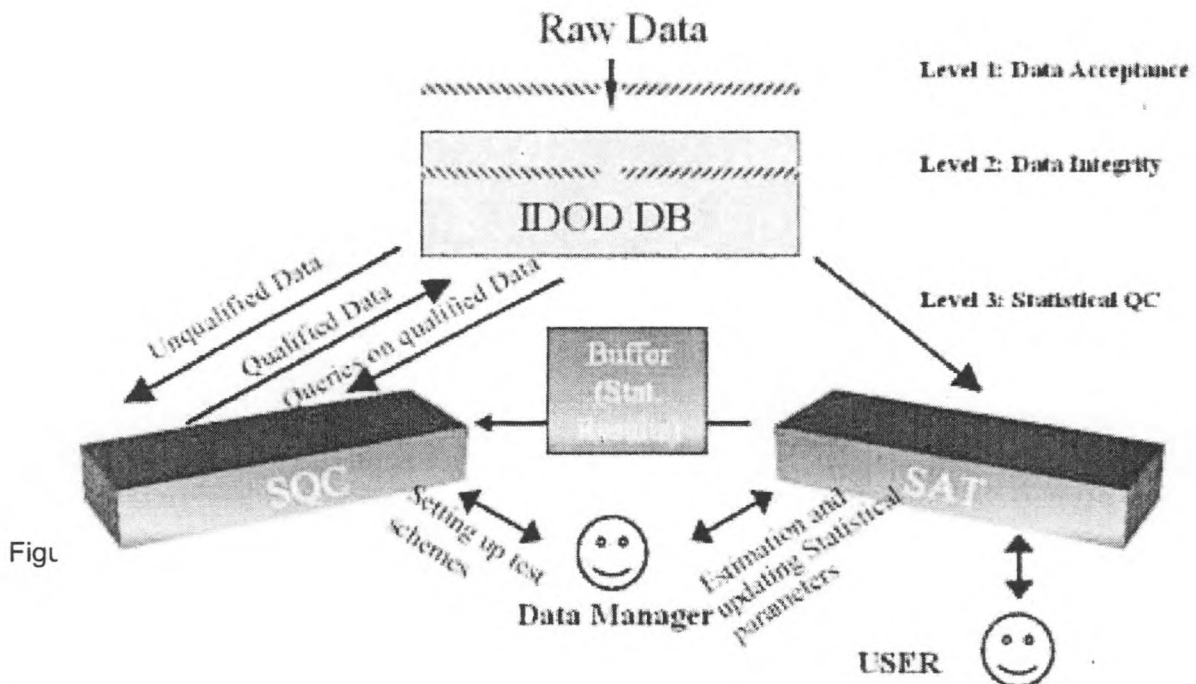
Raw Data

Level 1: Data Acceptance

Level 2: Data Integrity

IDOD DB

Level 3: Statistical QC

Unqualified Data

Qualified Data

Queries on qualified Data

Buffer (Stat. Results)

SQC

SAT

Setting up test schemes

Estimation and updating Statistical parameters

Figu

Data Manager

USER